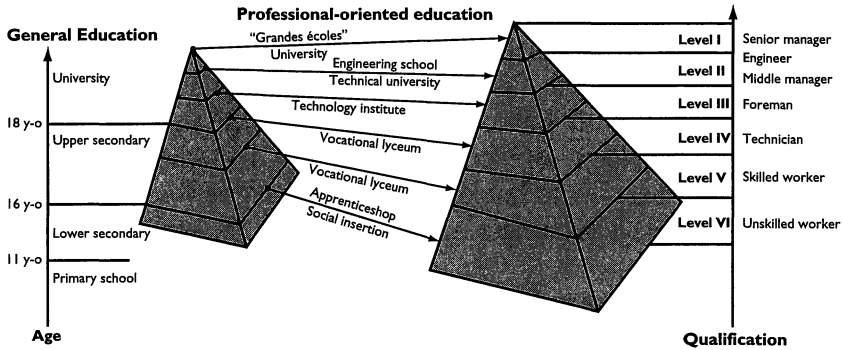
Professional-oriented education

General Education

"Grandes écoles"
University
Engineering school
Technical university
Technology institute
Vocational lyceum
Vocational lyceum
Apprenticeshop
Social insertion

University
18 y-o
Upper secondary
16 y-o
Lower secondary
11 y-o
Primary school

Age

Level I
Level II
Level III
Level IV
Level V
Level VI

Senior manager
Engineer
Middle manager
Foreman
Technician
Skilled worker
Unskilled worker

Qualification